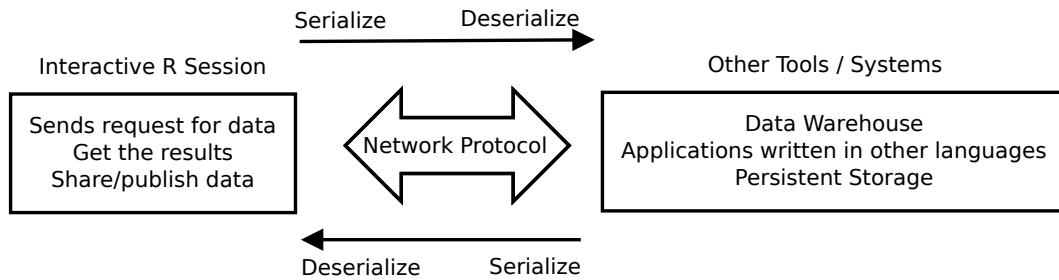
Serialize Deserialize

Interactive R Session

Sends request for data
Get the results
Share/publish data

Network Protocol

Other Tools / Systems

Data Warehouse
Applications written in other languages
Persistent Storage

Deserialize Serialize